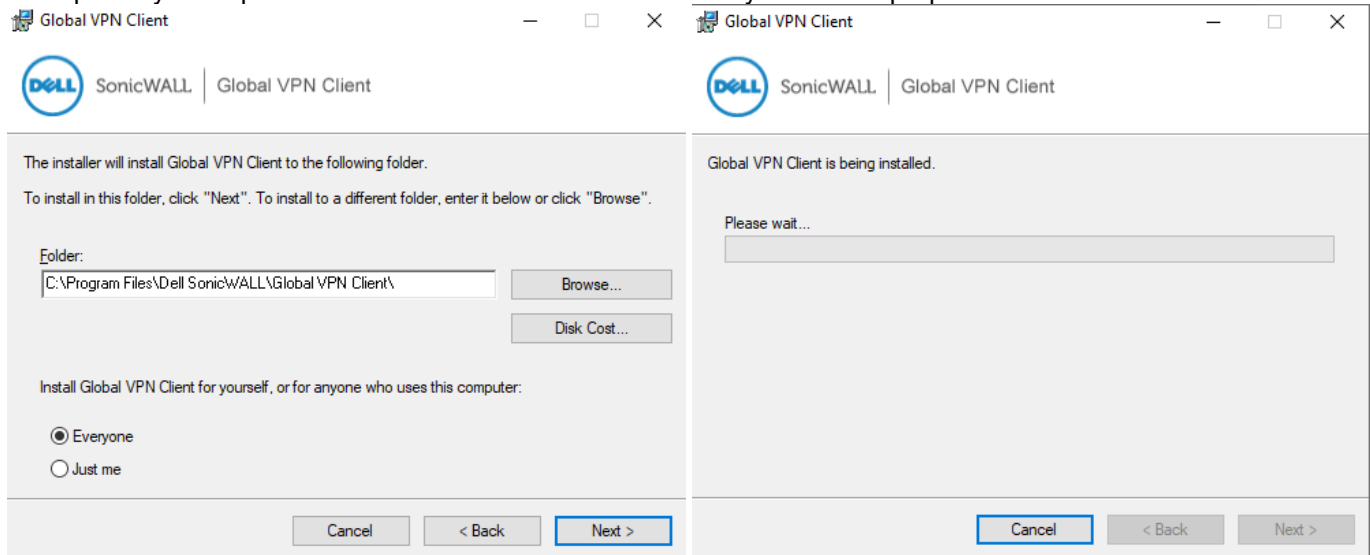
Global VPN Client

DELL SonicWALL | Global VPN Client

The installer will install Global VPN Client to the following folder.

To install in this folder, click "Next". To install to a different folder, enter it below or click "Browse".

Folder:
C:\Program Files\Dell SonicWALL\Global VPN Client\

Browse...

Disk Cost...

Install Global VPN Client for yourself, or for anyone who uses this computer:

Everyone
Just me

Cancel
< Back
Next >

Global VPN Client

DELL SonicWALL | Global VPN Client

Global VPN Client is being installed.

Please wait...

Cancel
< Back
Next >